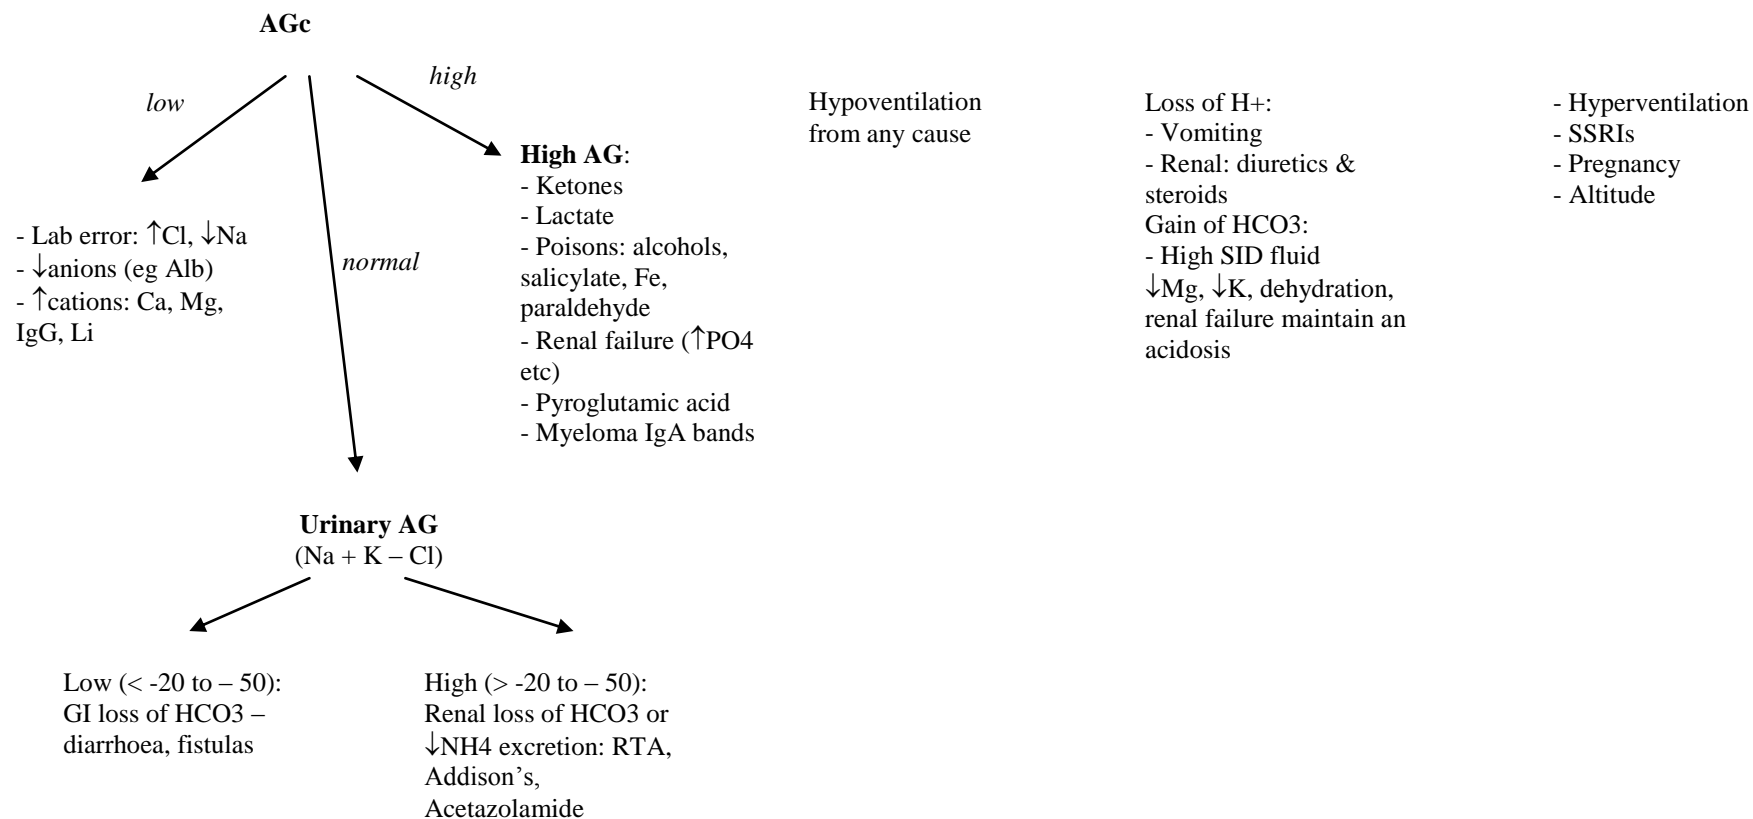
**AGc**

*low*

*high*

*normal*

- Lab error: ↑Cl, ↓Na
- ↓anions (eg Alb)
- ↑cations: Ca, Mg, IgG, Li

**High AG**:
- Ketones
- Lactate
- Poisons: alcohols, salicylate, Fe, paraldehyde
- Renal failure (↑PO4 etc)
- Pyroglutamic acid
- Myeloma IgA bands

**Urinary AG**
(Na + K – Cl)

Low (< -20 to – 50):
GI loss of HCO3 – diarrhoea, fistulas

High (> -20 to – 50):
Renal loss of HCO3 or ↓NH4 excretion: RTA, Addison's, Acetazolamide

Hypoventilation from any cause

Loss of H+:
- Vomiting
- Renal: diuretics & steroids
Gain of HCO3:
- High SID fluid
↓Mg, ↓K, dehydration, renal failure maintain an acidosis

- Hyperventilation
- SSRIs
- Pregnancy
- Altitude